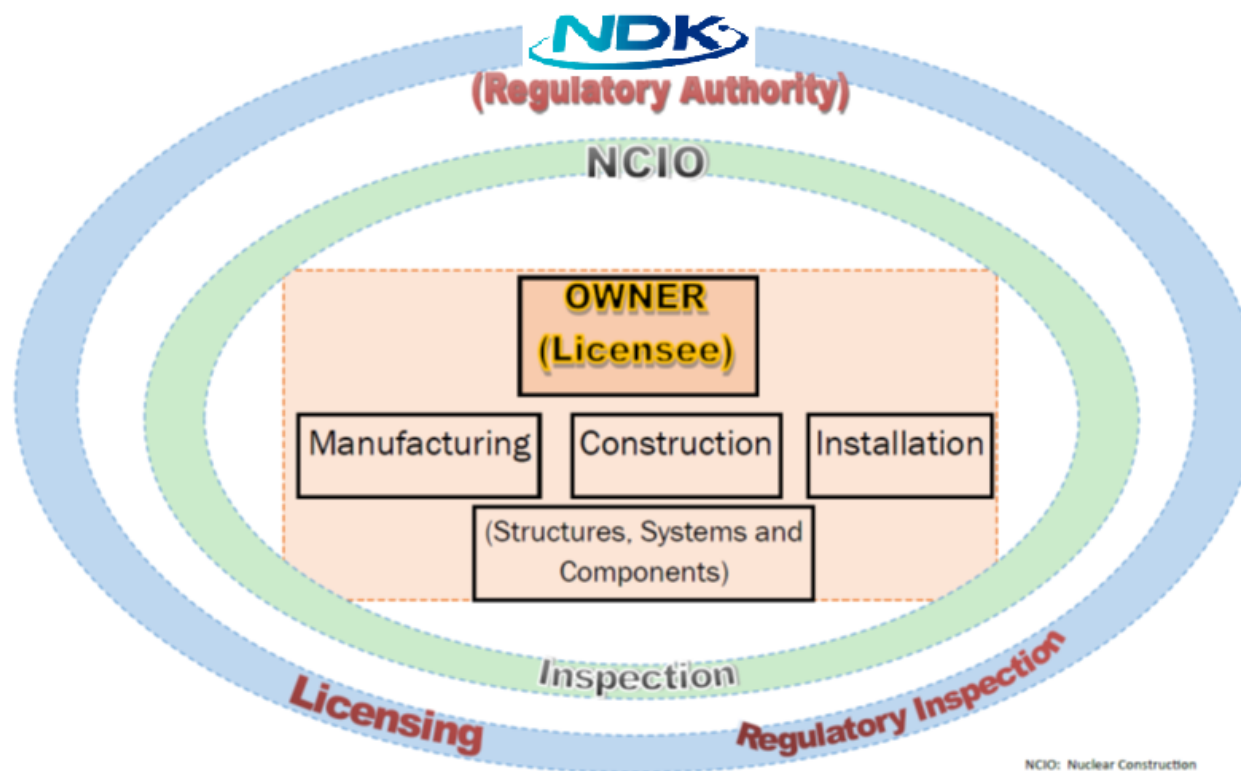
NDK
(Regulatory Authority)

NCIO

OWNER
(Licensee)

Manufacturing

Construction

Installation

(Structures, Systems and Components)

Inspection

Licensing

Regulatory Inspection

NCIO: Nuclear Construction